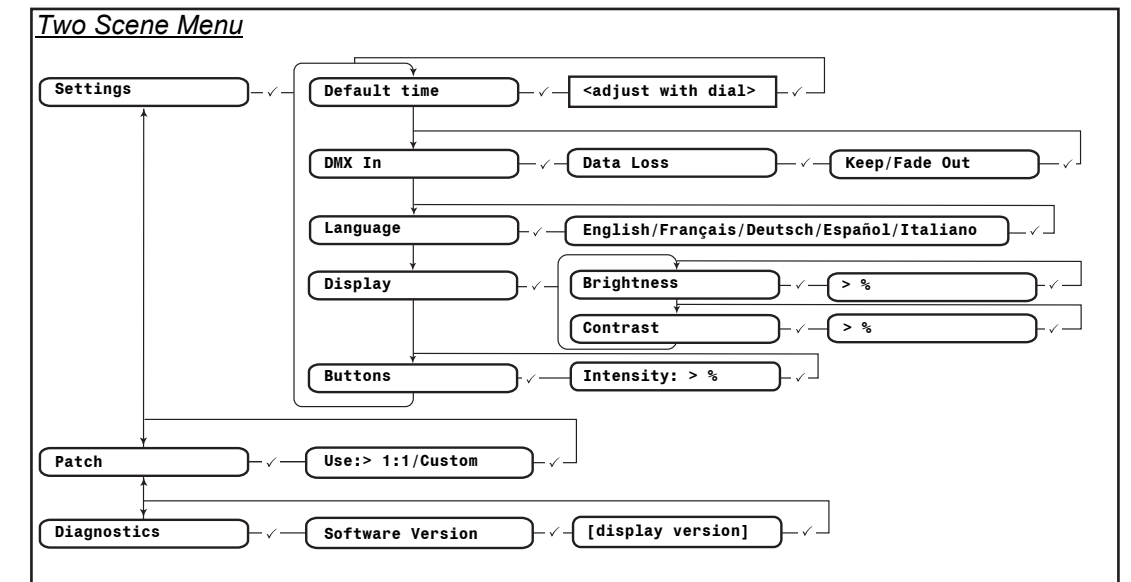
Two Scene Menu

Settings ✓ Default time ✓ <adjust with dial> ✓

DMX In ✓ Data Loss ✓ Keep/Fade Out ✓

Language ✓ English/Français/Deutsch/Español/Italiano ✓

Display ✓ Brightness ✓ > % ✓

Contrast ✓ > % ✓

Buttons ✓ Intensity: > % ✓

Patch ✓ Use:> 1:1/Custom ✓

Diagnostics ✓ Software Version ✓ [display version] ✓